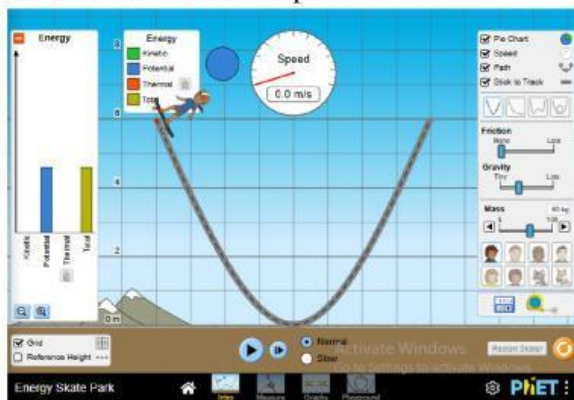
Energy

Kinetic
Potential
Thermal
Total

Energy
Kinetic
Potential
Thermal
Total

Speed
0.0 m/s

8
6
4
2
0 m

Pie Chart
Speed
Path
Stick to Track

Friction
None
Lots

Gravity
Tiny
Lots

Mass
60 kg

Grid
Reference Height

Normal
Slow

Activate Windows
Go to Settings to activate Windows.

Return Skater

Energy Skate Park

Intro
Measure
Graphs
Playground

PhET